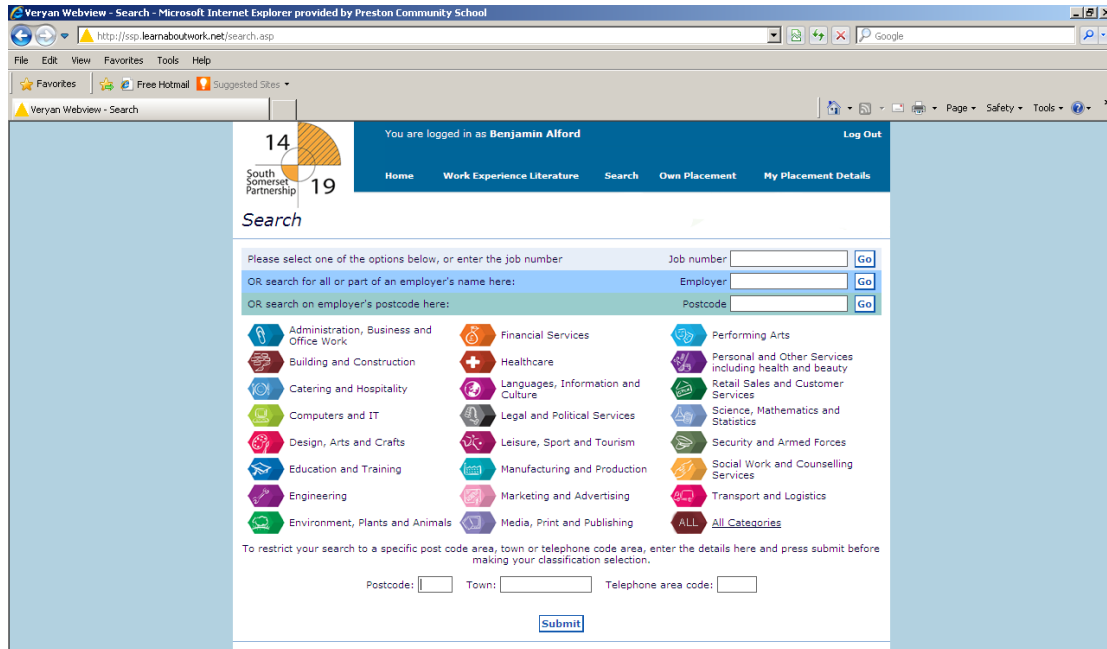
Veryan Webview - Search - Microsoft Internet Explorer provided by Preston Community School

http://ssp.learnaboutwork.net/search.asp

Google

File Edit View Favorites Tools Help

Favorites Free Hotmail Suggested Sites

Veryan Webview - Search

Page Safety Tools

14 South Somerset Partnership 19

You are logged in as Benjamin Alford

Log Out

Home Work Experience Literature Search Own Placement My Placement Details

Search

Please select one of the options below, or enter the job number Job number Go

OR search for all or part of an employer's name here: Employer Go

OR search on employer's postcode here: Postcode Go

Administration, Business and Office Work
Building and Construction
Catering and Hospitality
Computers and IT
Design, Arts and Crafts
Education and Training
Engineering
Environment, Plants and Animals

Financial Services
Healthcare
Languages, Information and Culture
Legal and Political Services
Leisure, Sport and Tourism
Manufacturing and Production
Marketing and Advertising
Media, Print and Publishing

Performing Arts
Personal and Other Services including health and beauty
Retail Sales and Customer Services
Science, Mathematics and Statistics
Security and Armed Forces
Social Work and Counselling Services
Transport and Logistics
ALL All Categories

To restrict your search to a specific post code area, town or telephone code area, enter the details here and press submit before making your classification selection.

Postcode: Town: Telephone area code:

Submit